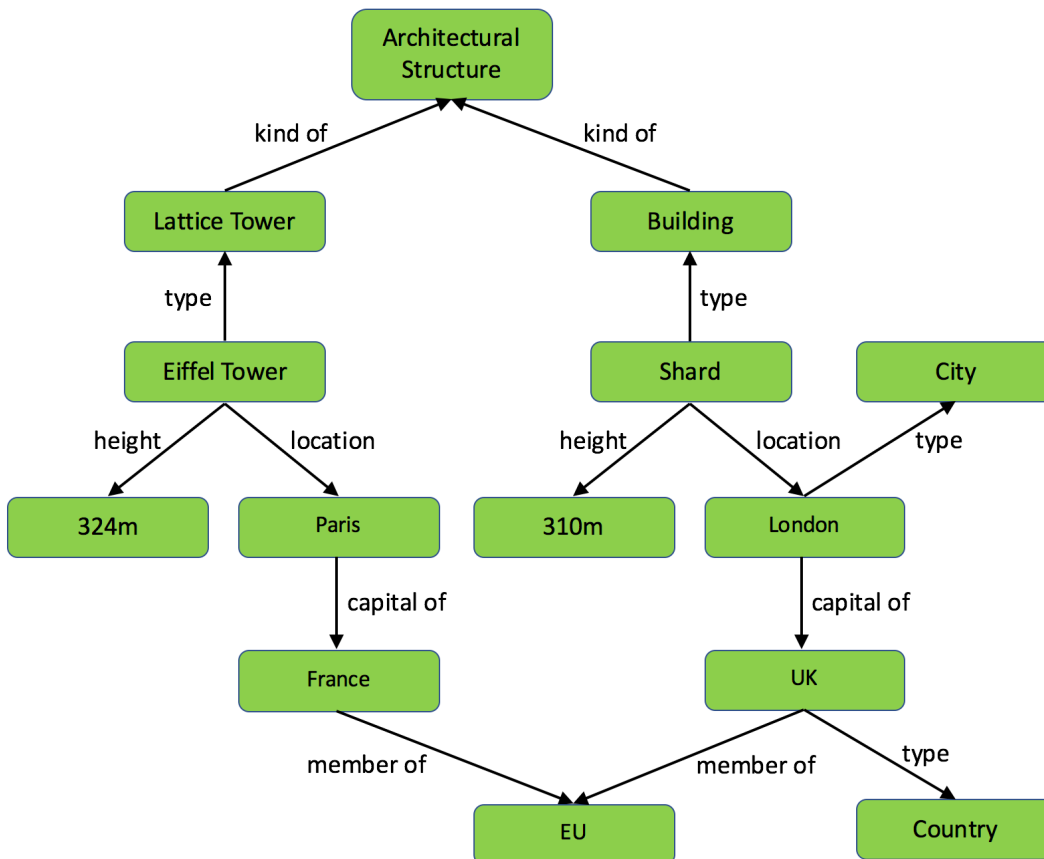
Architectural Structure

kind of

kind of

Lattice Tower

Building

type

type

Eiffel Tower

Shard

City

height

location

height

location

type

324m

Paris

310m

London

capital of

capital of

France

UK

member of

member of

type

EU

Country